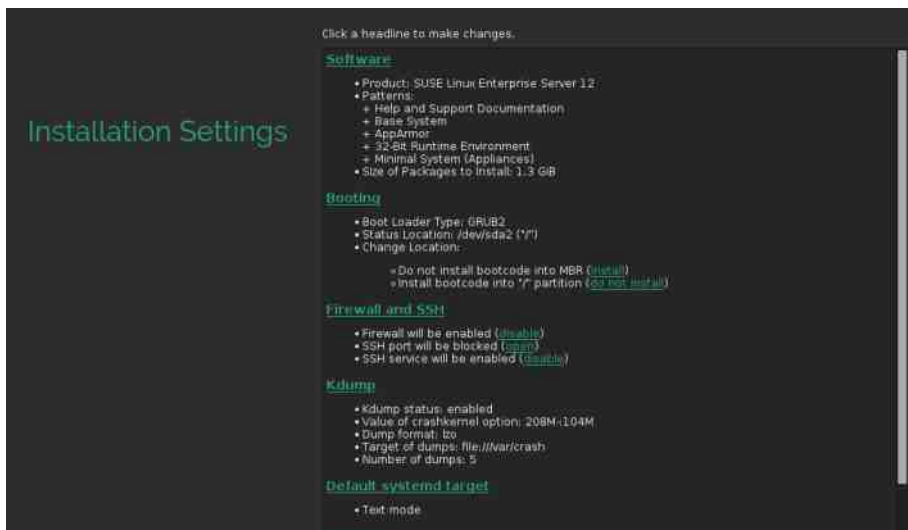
Installation Settings

Click a headline to make changes.

Software

• Product: SUSE Linux Enterprise Server 12
• Patterns:
+ Help and Support Documentation
+ Base System
+ AppArmor
+ 32-Bit Runtime Environment
+ Minimal System (Appliances)
• Size of Packages to Install: 1.3 GiB

Booting

• Boot Loader Type: GRUB2
• Status Location: /dev/sda2 ("/")
• Change Location:

◦ Do not install bootcode into MBR (install)
◦ Install bootcode into "/" partition (do not install)

Firewall and SSH

• Firewall will be enabled (disable)
• SSH port will be blocked (open)
• SSH service will be enabled (disable)

Kdump

• Kdump status: enabled
• Value of crashkernel option: 208M-,104M
• Dump format: lzo
• Target of dumps: file:///var/crash
• Number of dumps: 5

Default systemd target

• Text mode